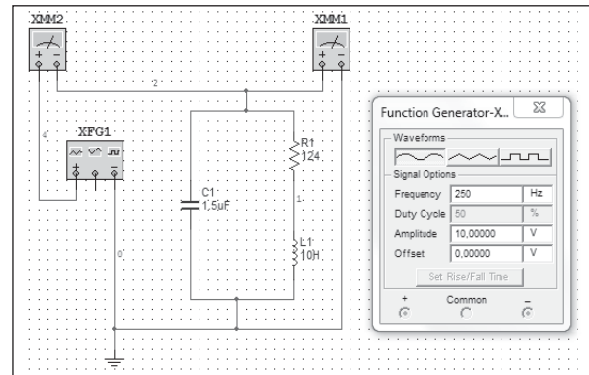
XMM2

XMM1

2

4

XFG1

C1
1,5uF

R1
124

1

L1
10H

0

Function Generator-X...

Waveforms

Signal Options

| Frequency | 250 | Hz |
|---|---|---|
| Duty Cycle | 50 | % |
| Amplitude | 10,00000 | V |
| Offset | 0,00000 | V |

Set Rise/Fall Time

+ Common −